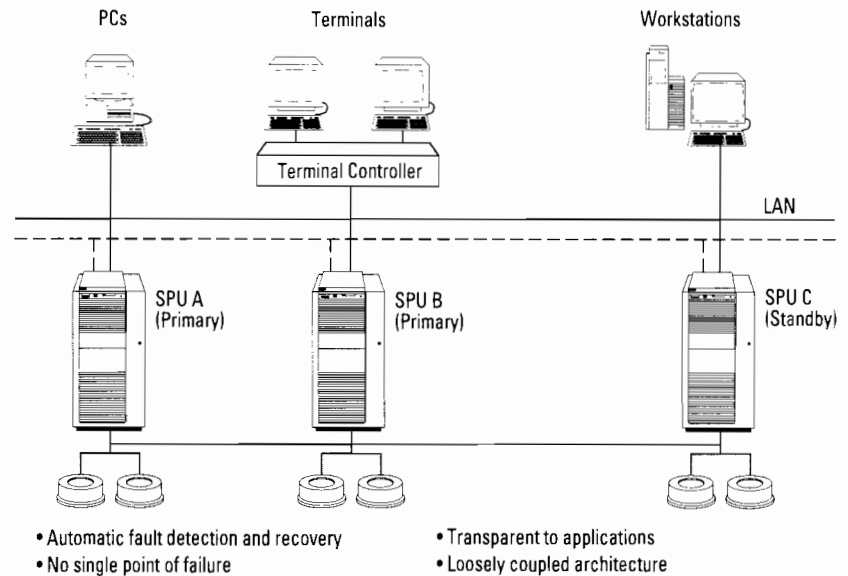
PCs

Terminals

Workstations

Terminal Controller

LAN

SPU A
(Primary)

SPU B
(Primary)

SPU C
(Standby)

• Automatic fault detection and recovery
• No single point of failure

• Transparent to applications
• Loosely coupled architecture